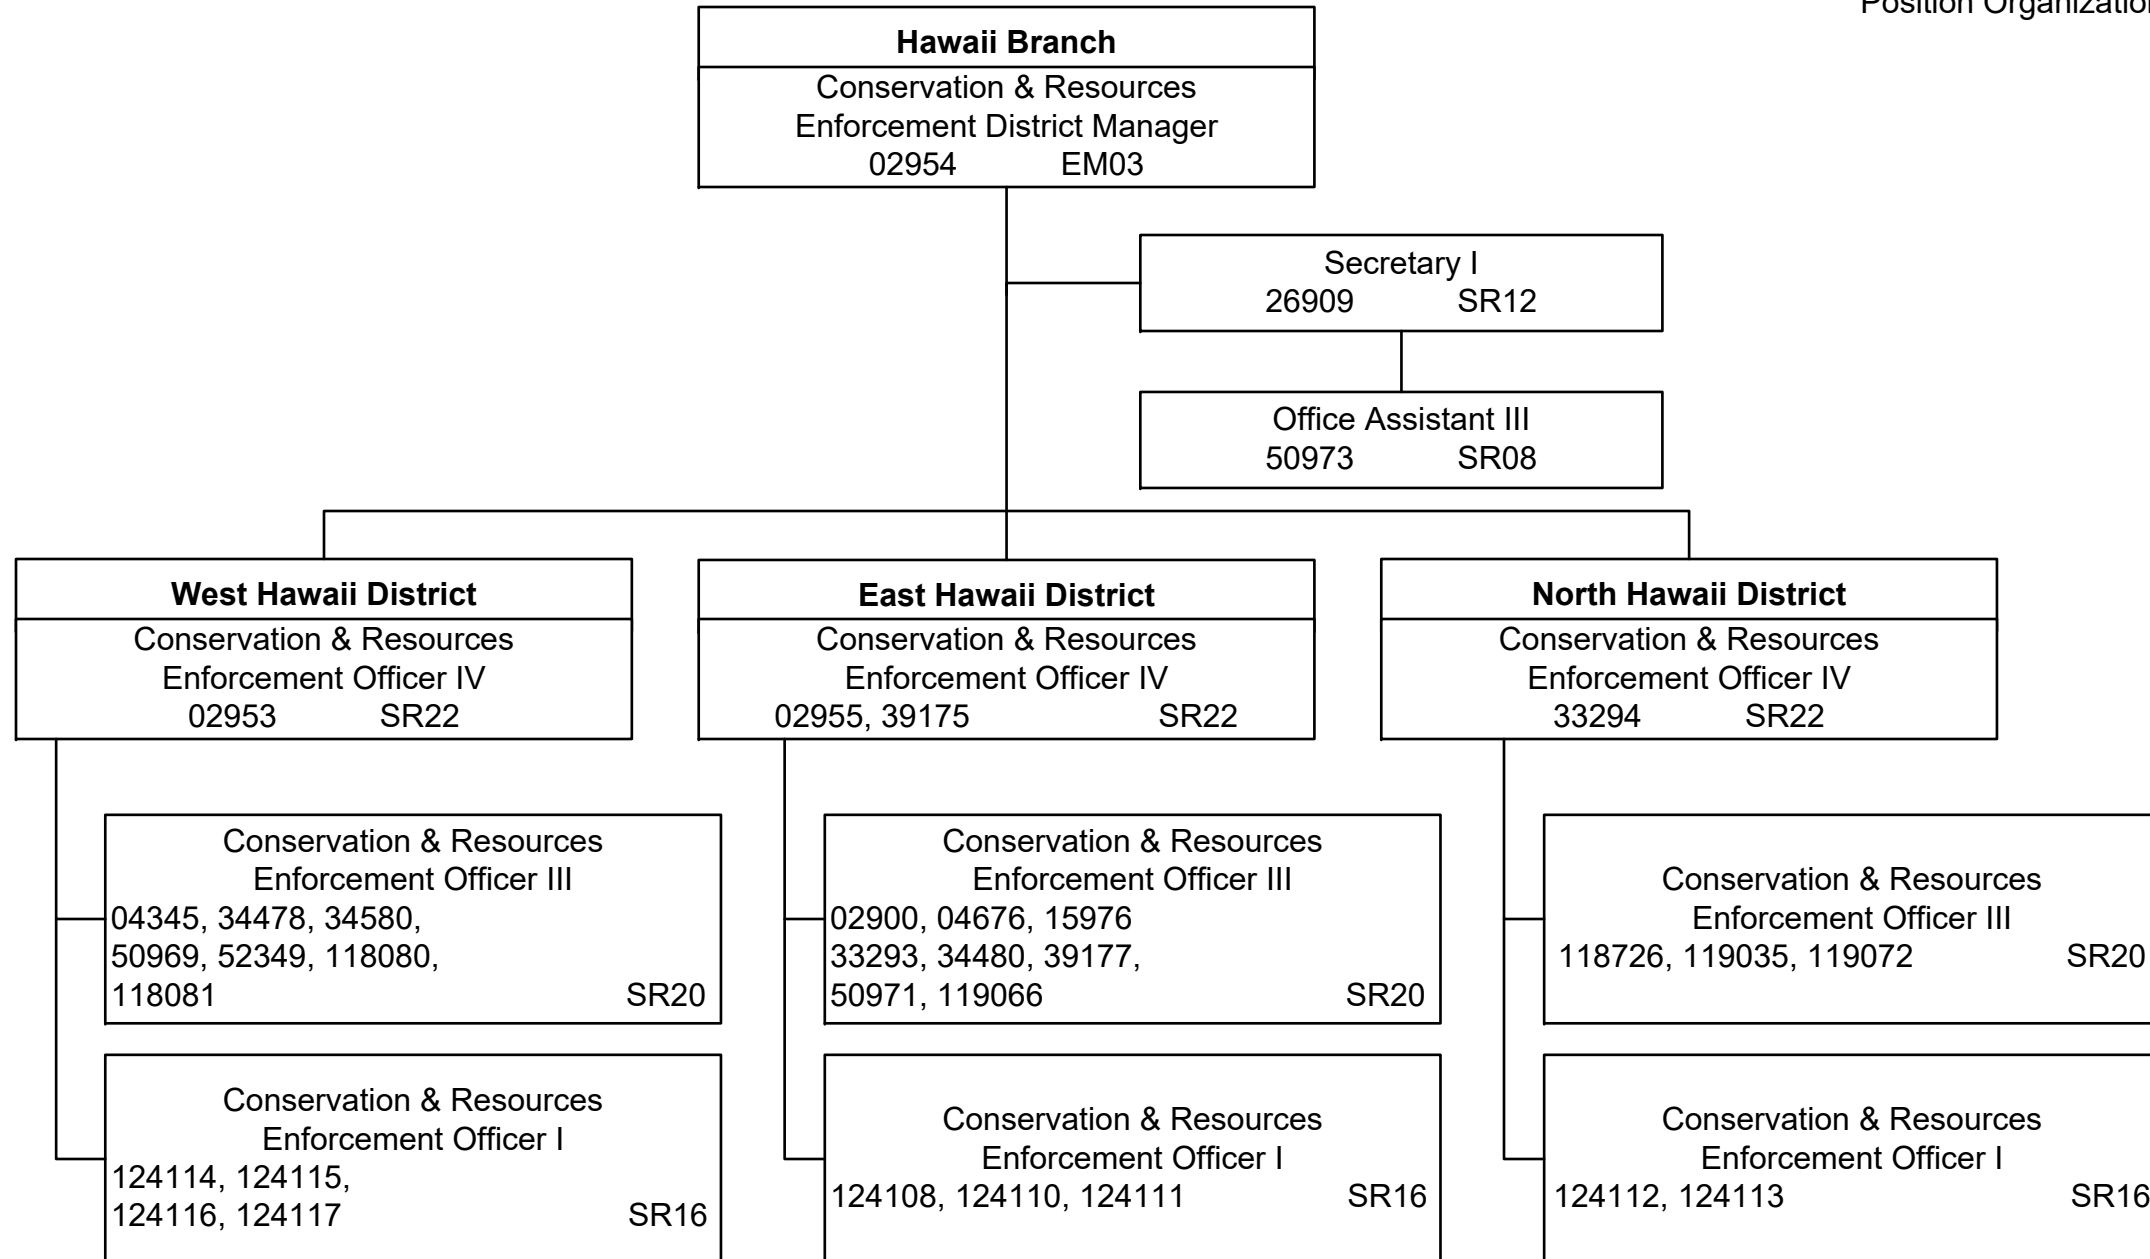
Position Organizatio

**Hawaii Branch**
Conservation & Resources Enforcement District Manager
02954 EM03

Secretary I
26909 SR12

Office Assistant III
50973 SR08

**West Hawaii District**
Conservation & Resources Enforcement Officer IV
02953 SR22

Conservation & Resources Enforcement Officer III
04345, 34478, 34580, 50969, 52349, 118080, 118081 SR20

Conservation & Resources Enforcement Officer I
124114, 124115, 124116, 124117 SR16

**East Hawaii District**
Conservation & Resources Enforcement Officer IV
02955, 39175 SR22

Conservation & Resources Enforcement Officer III
02900, 04676, 15976 33293, 34480, 39177, 50971, 119066 SR20

Conservation & Resources Enforcement Officer I
124108, 124110, 124111 SR16

**North Hawaii District**
Conservation & Resources Enforcement Officer IV
33294 SR22

Conservation & Resources Enforcement Officer III
118726, 119035, 119072 SR20

Conservation & Resources Enforcement Officer I
124112, 124113 SR16